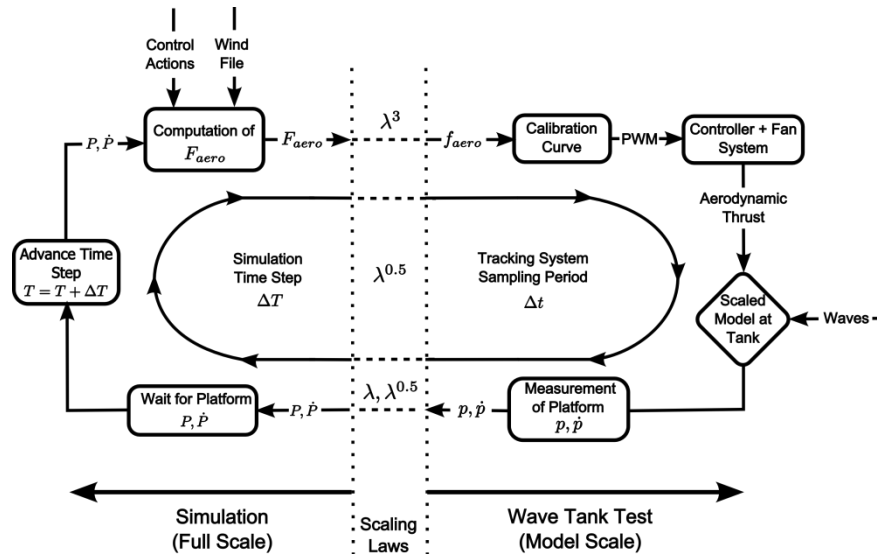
Control Actions

Wind File

$P, \dot{P}$

Computation of $F_{aero}$

$F_{aero}$

$\lambda^3$

$f_{aero}$

Calibration Curve

PWM

Controller + Fan System

Aerodynamic Thrust

Advance Time Step $T = T + \Delta T$

Simulation Time Step $\Delta T$

$\lambda^{0.5}$

Tracking System Sampling Period $\Delta t$

Scaled Model at Tank

Waves

Wait for Platform $P, \dot{P}$

$P, \dot{P}$

$\lambda, \lambda^{0.5}$

$p, \dot{p}$

Measurement of Platform $p, \dot{p}$

Simulation (Full Scale)

Scaling Laws

Wave Tank Test (Model Scale)